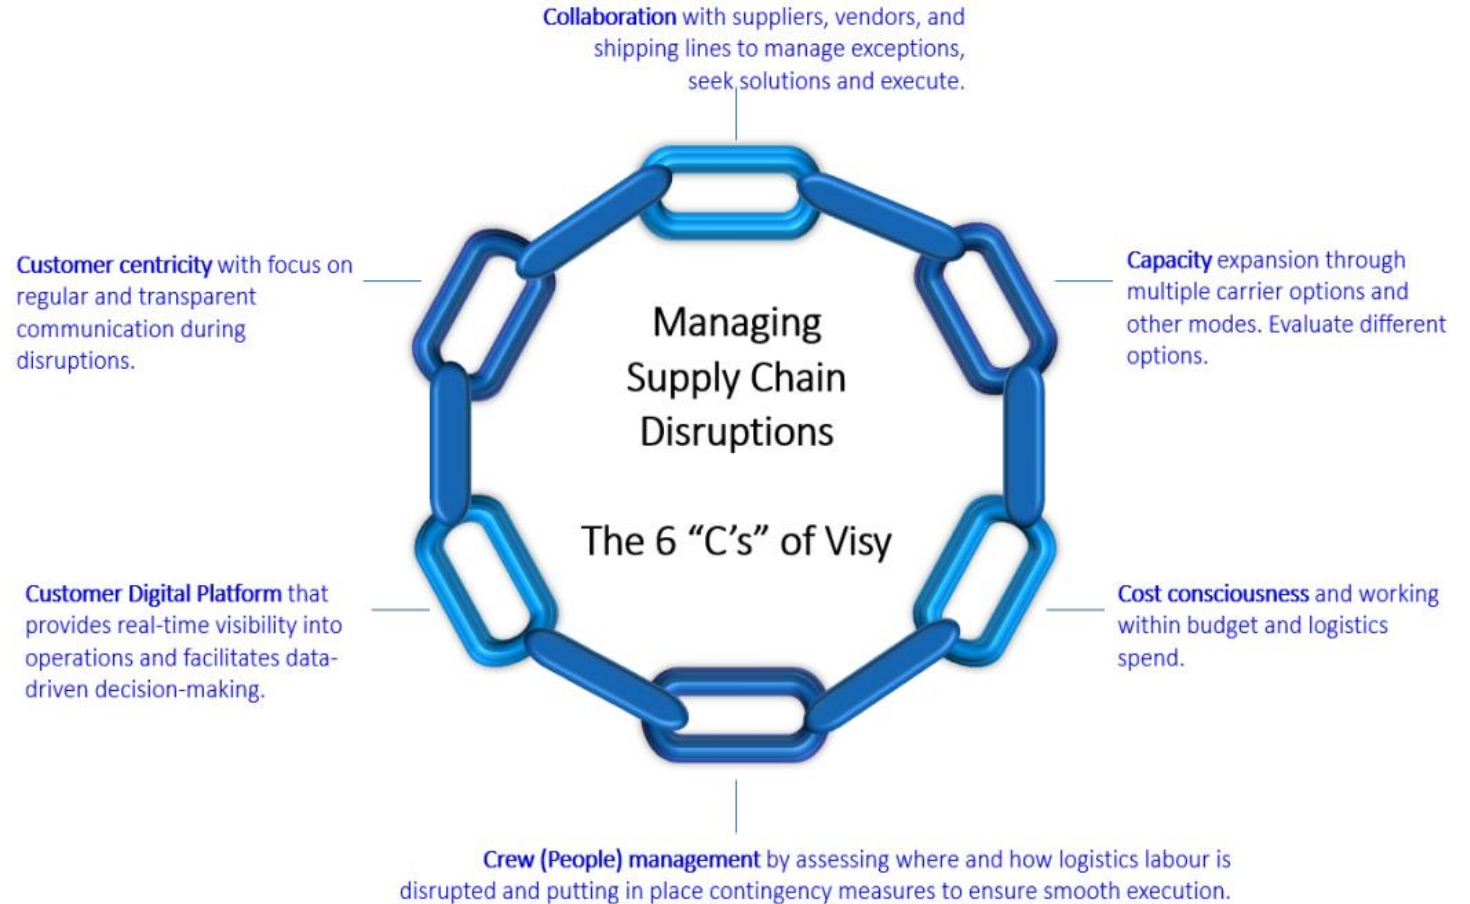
Collaboration with suppliers, vendors, and shipping lines to manage exceptions, seek solutions and execute.

Customer centricity with focus on regular and transparent communication during disruptions.

Managing Supply Chain Disruptions

The 6 “C’s” of Visy

Capacity expansion through multiple carrier options and other modes. Evaluate different options.

Customer Digital Platform that provides real-time visibility into operations and facilitates data-driven decision-making.

Cost consciousness and working within budget and logistics spend.

Crew (People) management by assessing where and how logistics labour is disrupted and putting in place contingency measures to ensure smooth execution.